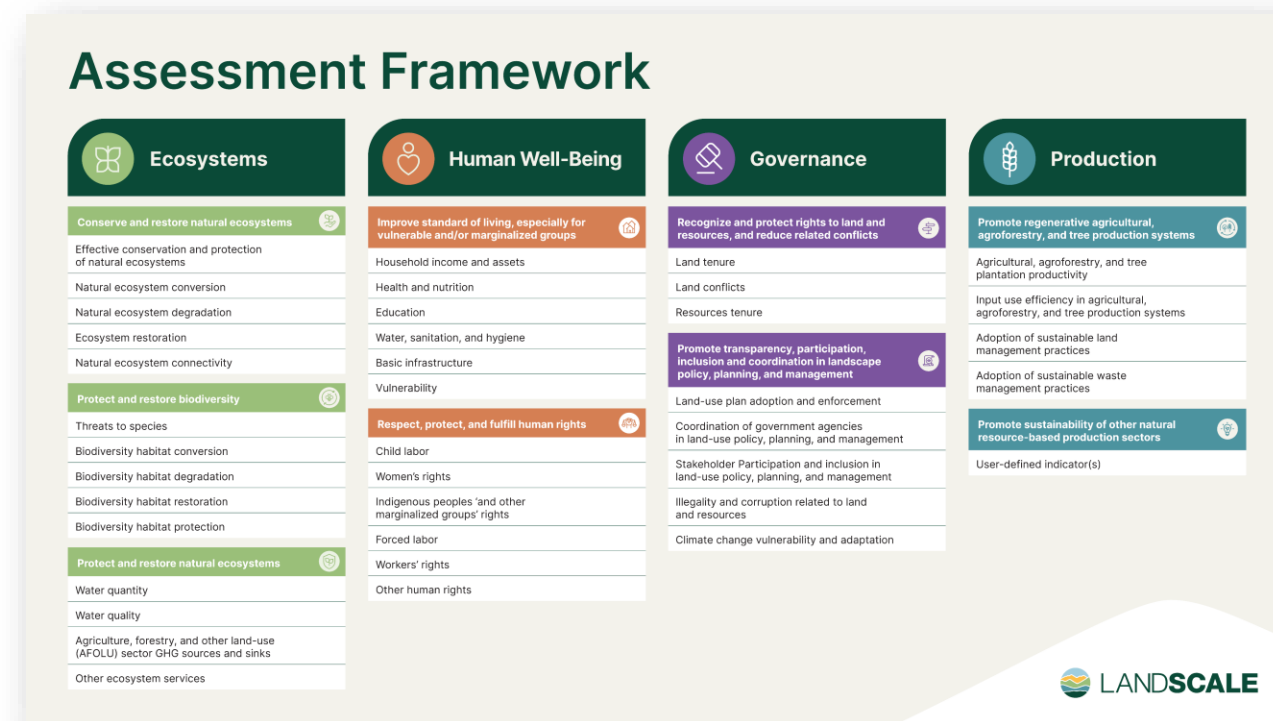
Assessment Framework

Ecosystems

Conserve and restore natural ecosystems

Effective conservation and protection of natural ecosystems

Natural ecosystem conversion

Natural ecosystem degradation

Ecosystem restoration

Natural ecosystem connectivity

Protect and restore biodiversity

Threats to species

Biodiversity habitat conversion

Biodiversity habitat degradation

Biodiversity habitat restoration

Biodiversity habitat protection

Protect and restore natural ecosystems

Water quantity

Water quality

Agriculture, forestry, and other land-use (AFOLU) sector GHG sources and sinks

Other ecosystem services

Human Well-Being

Improve standard of living, especially for vulnerable and/or marginalized groups

Household income and assets

Health and nutrition

Education

Water, sanitation, and hygiene

Basic infrastructure

Vulnerability

Respect, protect, and fulfill human rights

Child labor

Women's rights

Indigenous peoples 'and other marginalized groups' rights

Forced labor

Workers' rights

Other human rights

Governance

Recognize and protect rights to land and resources, and reduce related conflicts

Land tenure

Land conflicts

Resources tenure

Promote transparency, participation, inclusion and coordination in landscape policy, planning, and management

Land-use plan adoption and enforcement

Coordination of government agencies in land-use policy, planning, and management

Stakeholder Participation and inclusion in land-use policy, planning, and management

Illegality and corruption related to land and resources

Climate change vulnerability and adaptation

Production

Promote regenerative agricultural, agroforestry, and tree production systems

Agricultural, agroforestry, and tree plantation productivity

Input use efficiency in agricultural, agroforestry, and tree production systems

Adoption of sustainable land management practices

Adoption of sustainable waste management practices

Promote sustainability of other natural resource-based production sectors

User-defined indicator(s)

LANDSCALE